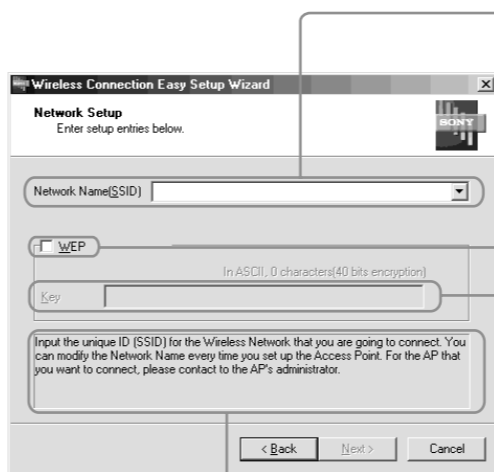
Wireless Connection Easy Setup Wizard

Network Setup
Enter setup entries below.

SONY

Network Name(SSID)

WEP

In ASCII, 0 characters(40 bits encryption)

Key

Input the unique ID (SSID) for the Wireless Network that you are going to connect. You can modify the Network Name every time you set up the Access Point. For the AP that you want to connect, please contact to the AP's administrator.

< Back Next > Cancel